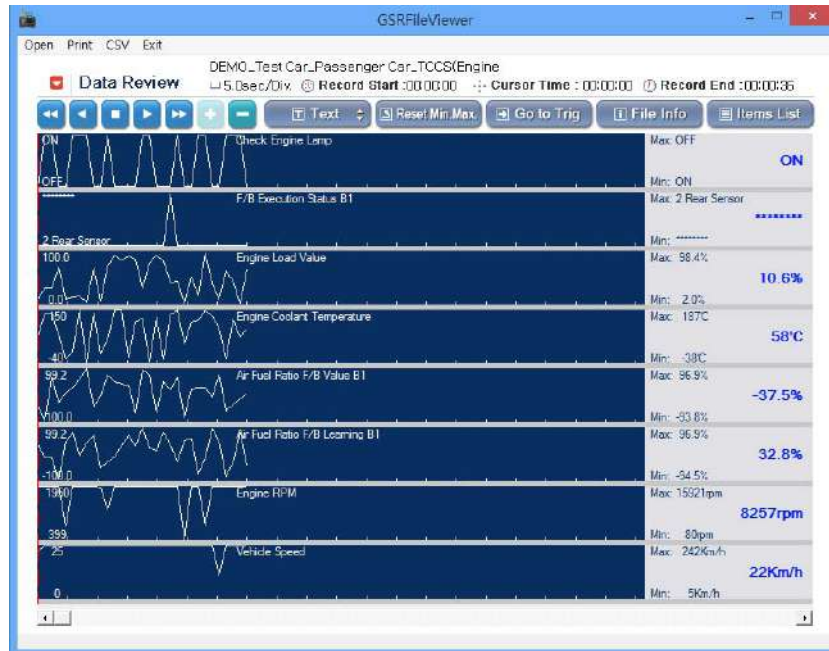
GSRFileViewer

Open Print CSV Exit

Data Review

DEMO_Test Car_Passenger Car_TCCS(Engine
5.0sec/Div. Record Start :00:00:00 Cursor Time : 00:00:00 Record End : 00:00:36

Text Reset Min.Max. Go to Trig File Info Items List

ON
OFF
Check Engine Lamp
Max: OFF
ON
Min: ON

********
2 Rear Sensor
F/B Execution Status B1
Max: 2 Rear Sensor
********
Min: ********

100.0
0.0
Engine Load Value
Max: 98.4%
10.6%
Min: 2.0%

150
-40
Engine Coolant Temperature
Max: 187C
58'C
Min: -38C

99.2
-100.0
Air Fuel Ratio F/B Value B1
Max: 96.9%
-37.5%
Min: -93.8%

99.2
-100.0
Air Fuel Ratio F/B Learning B1
Max: 96.9%
32.8%
Min: -94.5%

1960
399
Engine RPM
Max: 15921rpm
8257rpm
Min: 80rpm

25
0
Vehicle Speed
Max: 242Km/h
22Km/h
Min: 5Km/h